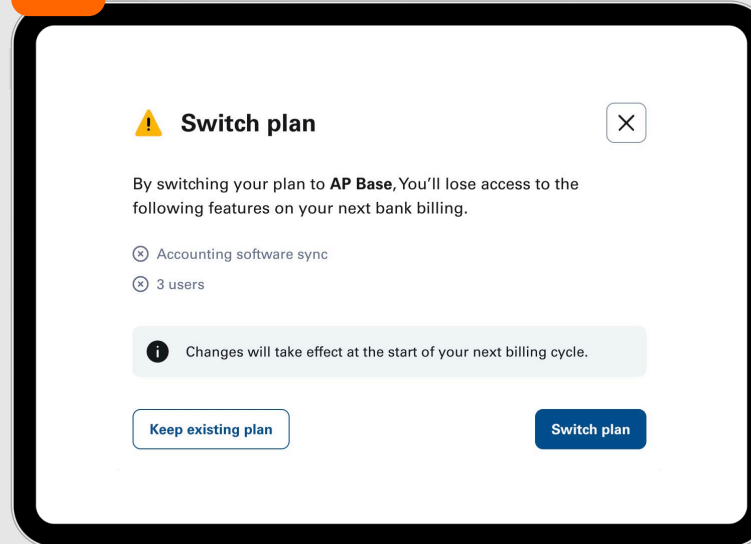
Switch plan

By switching your plan to **AP Base**, You'll lose access to the following features on your next bank billing.

Accounting software sync

3 users

Changes will take effect at the start of your next billing cycle.

Keep existing plan

Switch plan